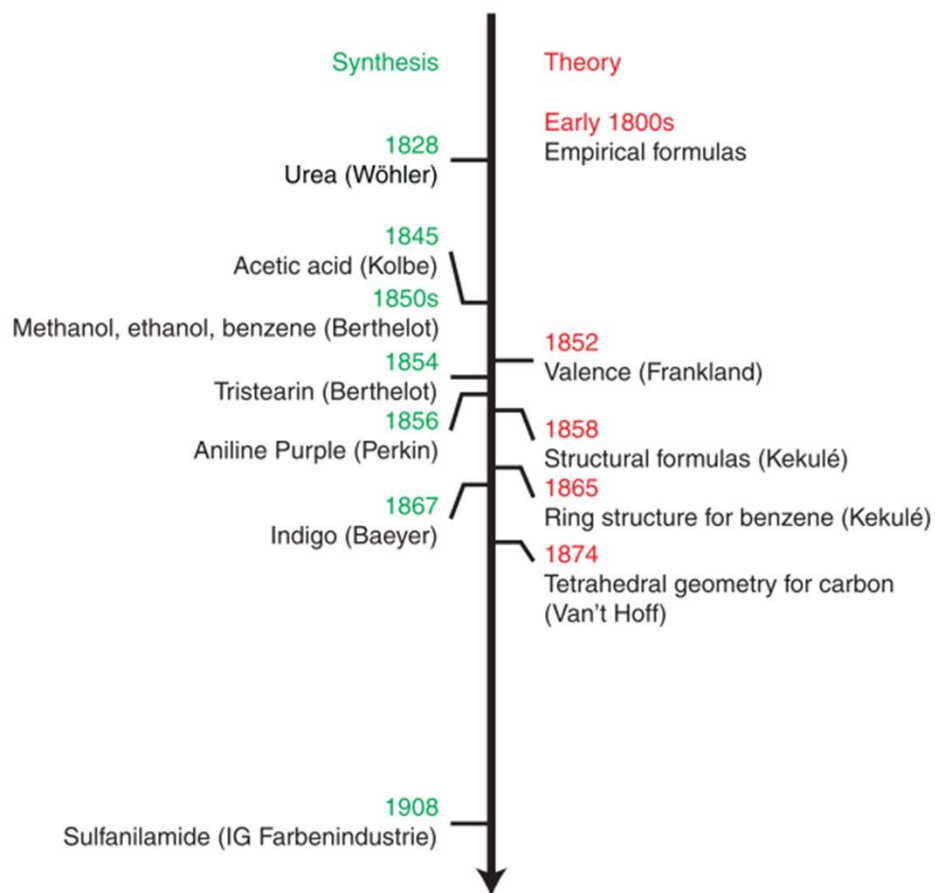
Synthesis

Theory

Early 1800s
Empirical formulas

1828
Urea (Wöhler)

1845
Acetic acid (Kolbe)

1850s
Methanol, ethanol, benzene (Berthelot)

1852
Valence (Frankland)

1854
Tristearin (Berthelot)

1856
Aniline Purple (Perkin)

1858
Structural formulas (Kekulé)

1865
Ring structure for benzene (Kekulé)

1867
Indigo (Baeyer)

1874
Tetrahedral geometry for carbon (Van't Hoff)

1908
Sulfanilamide (IG Farbenindustrie)